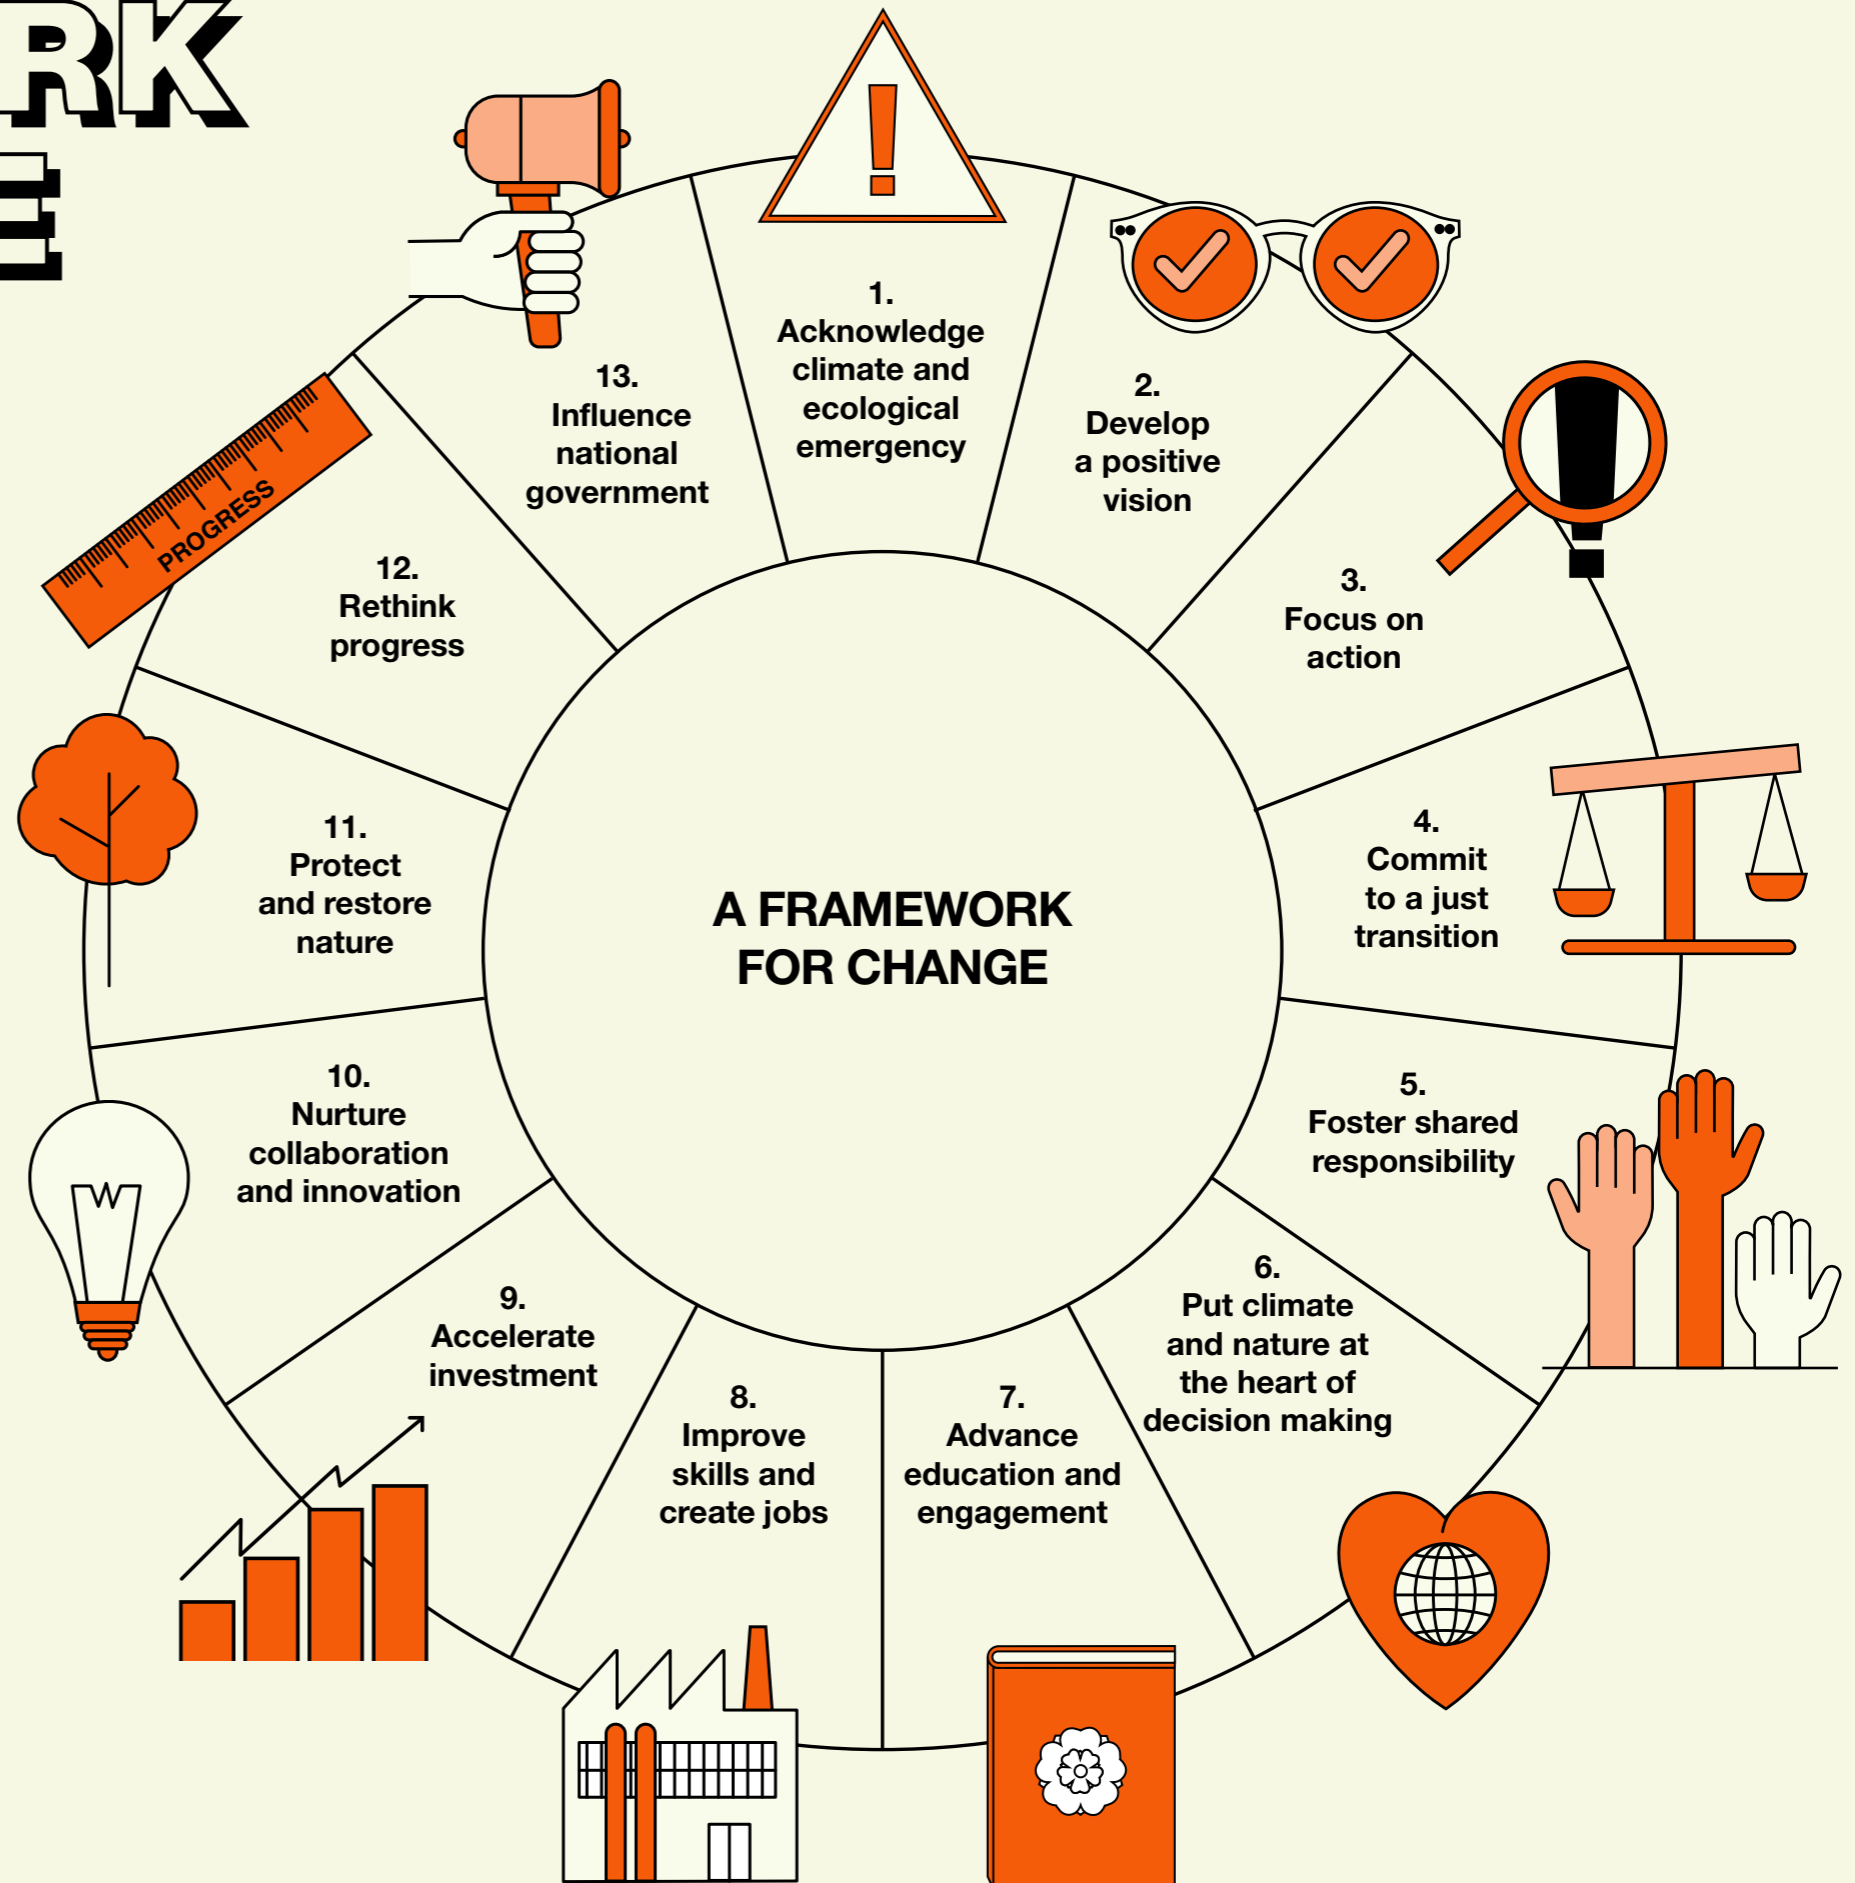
RK
E

A FRAMEWORK FOR CHANGE

1. Acknowledge climate and ecological emergency

2. Develop a positive vision

3. Focus on action

4. Commit to a just transition

5. Foster shared responsibility

6. Put climate and nature at the heart of decision making

7. Advance education and engagement

8. Improve skills and create jobs

9. Accelerate investment

10. Nurture collaboration and innovation

11. Protect and restore nature

12. Rethink progress

13. Influence national government

PROGRESS